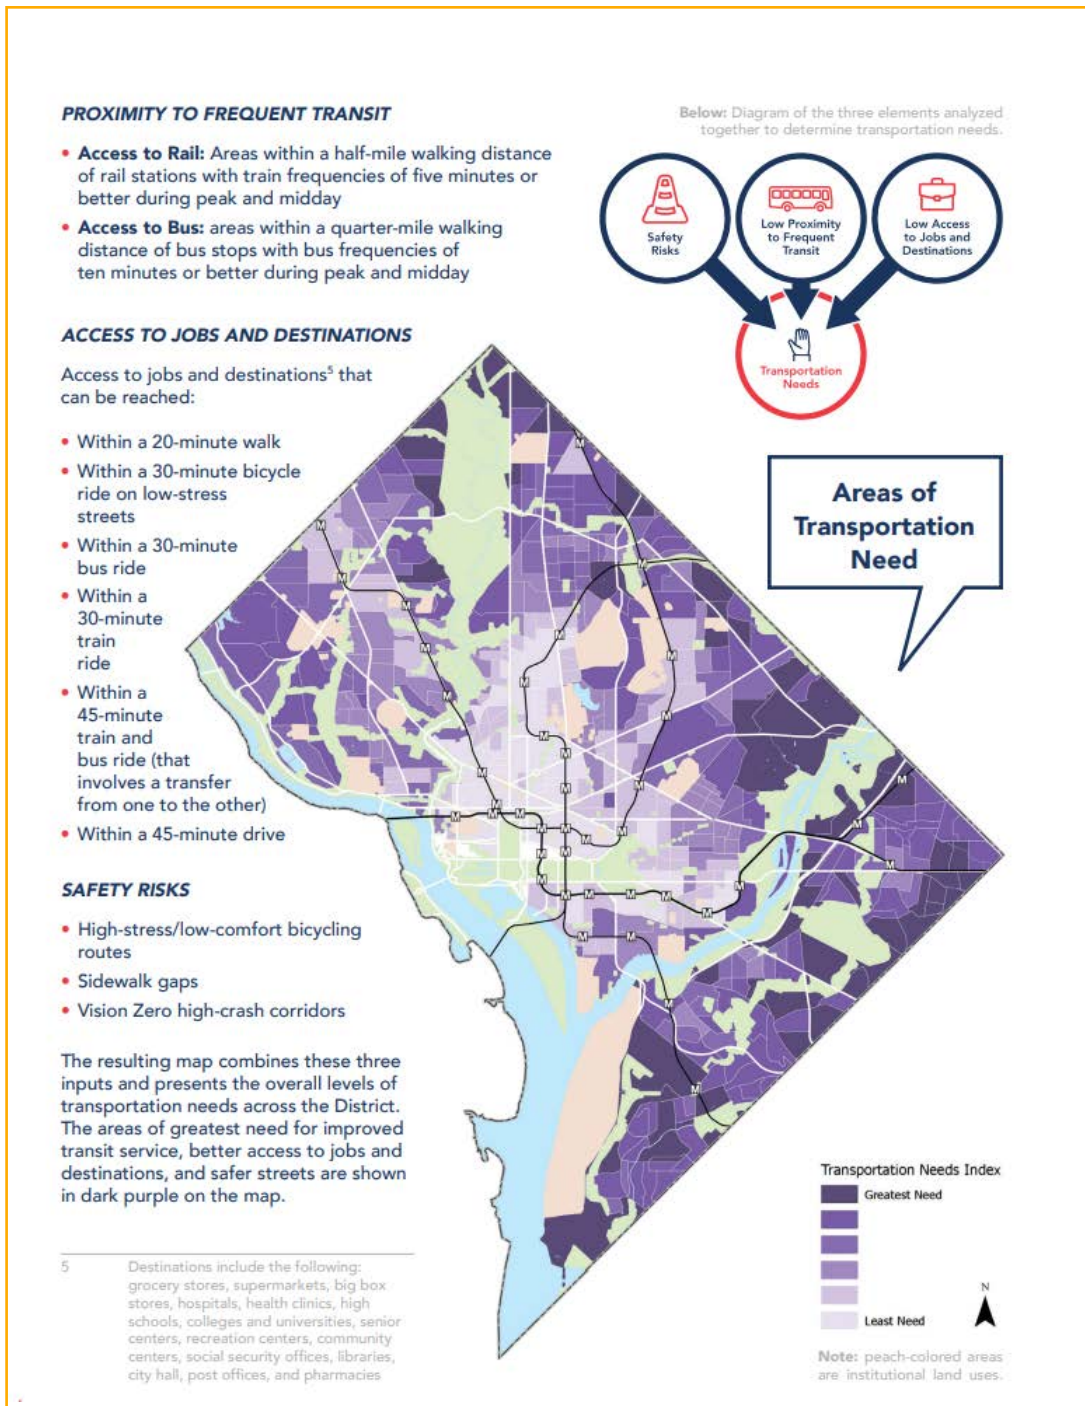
PROXIMITY TO FREQUENT TRANSIT

• Access to Rail: Areas within a half-mile walking distance of rail stations with train frequencies of five minutes or better during peak and midday
• Access to Bus: areas within a quarter-mile walking distance of bus stops with bus frequencies of ten minutes or better during peak and midday

ACCESS TO JOBS AND DESTINATIONS

Access to jobs and destinations⁵ that can be reached:

• Within a 20-minute walk
• Within a 30-minute bicycle ride on low-stress streets
• Within a 30-minute bus ride
• Within a 30-minute train ride
• Within a 45-minute train and bus ride (that involves a transfer from one to the other)
• Within a 45-minute drive

SAFETY RISKS

• High-stress/low-comfort bicycling routes
• Sidewalk gaps
• Vision Zero high-crash corridors

The resulting map combines these three inputs and presents the overall levels of transportation needs across the District. The areas of greatest need for improved transit service, better access to jobs and destinations, and safer streets are shown in dark purple on the map.

5 Destinations include the following: grocery stores, supermarkets, big box stores, hospitals, health clinics, high schools, colleges and universities, senior centers, recreation centers, community centers, social security offices, libraries, city hall, post offices, and pharmacies

Below: Diagram of the three elements analyzed together to determine transportation needs.

Safety Risks

Low Proximity to Frequent Transit

Low Access to Jobs and Destinations

Transportation Needs

Areas of Transportation Need

Transportation Needs Index
Greatest Need
Least Need

N

Note: peach-colored areas are institutional land uses.